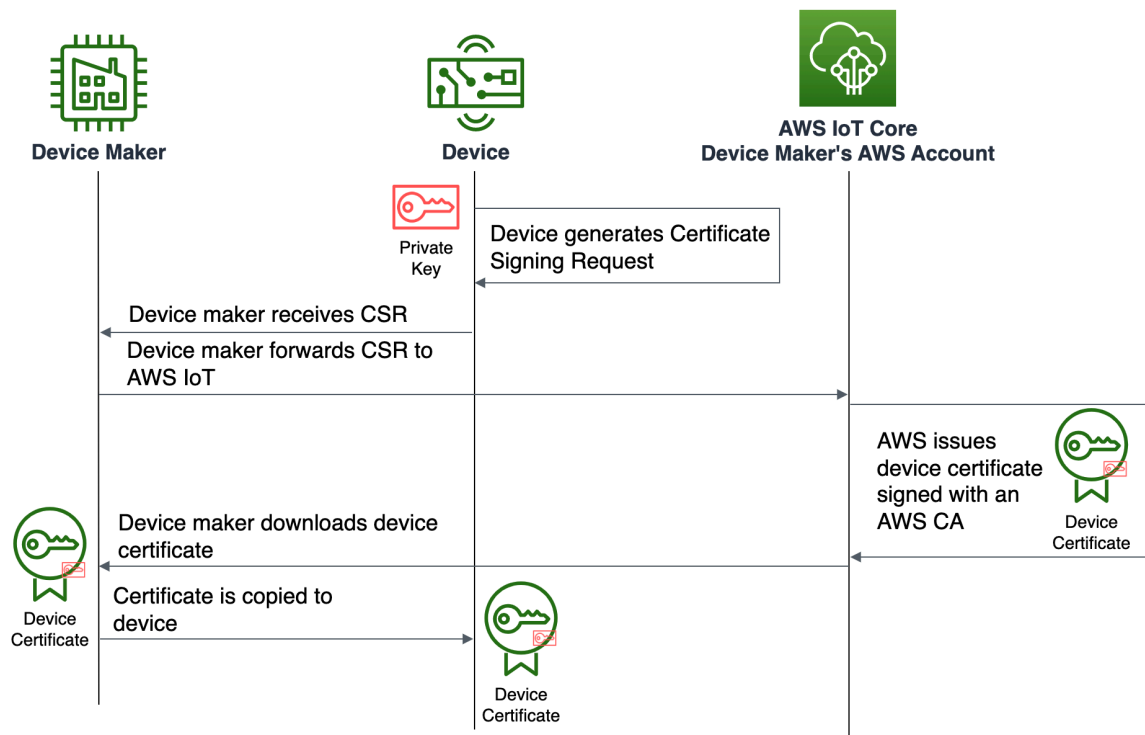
Device Maker

Device

AWS IoT Core
Device Maker's AWS Account

Private Key

Device generates Certificate Signing Request

Device maker receives CSR

Device maker forwards CSR to AWS IoT

AWS issues device certificate signed with an AWS CA

Device Certificate

Device maker downloads device certificate

Device Certificate

Certificate is copied to device

Device Certificate